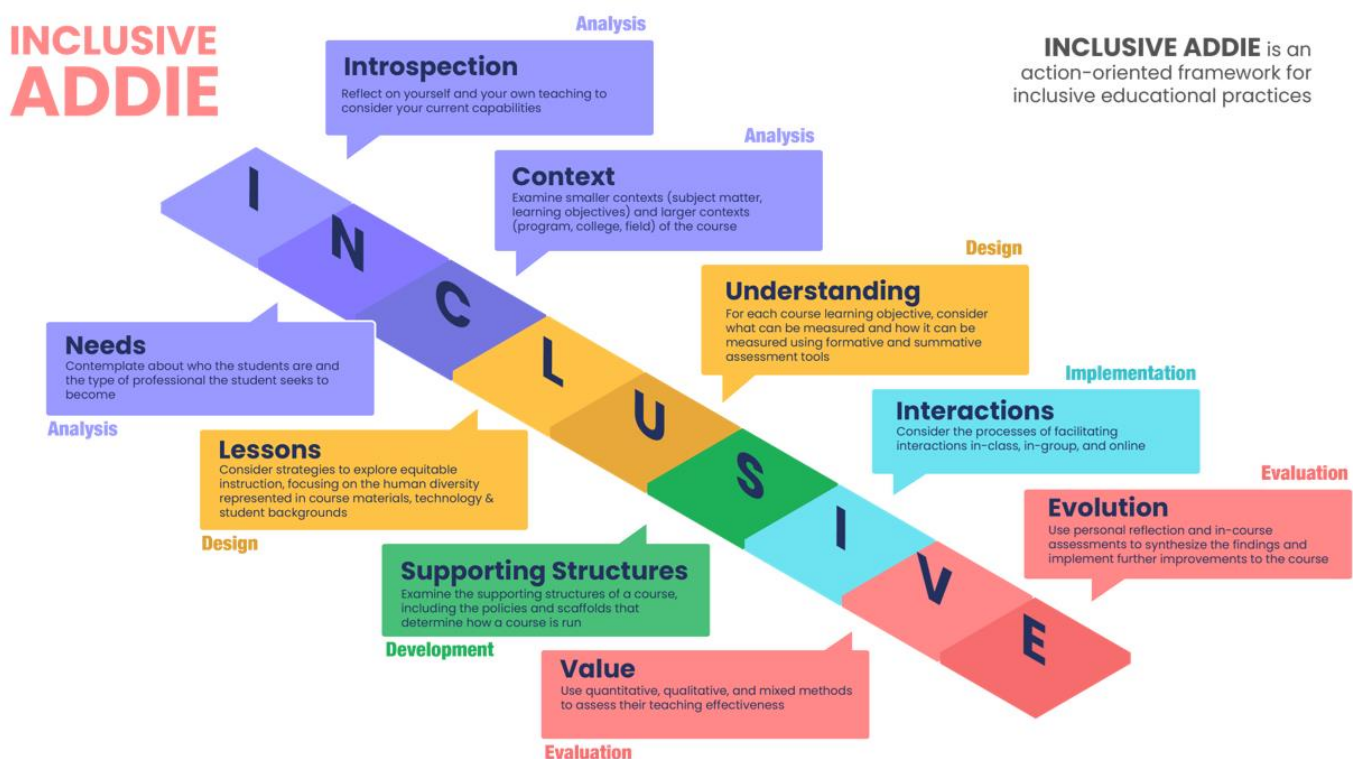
INCLUSIVE ADDIE

INCLUSIVE ADDIE is an action-oriented framework for inclusive educational practices

Analysis
Introspection
Reflect on yourself and your own teaching to consider your current capabilities

Analysis
Context
Examine smaller contexts (subject matter, learning objectives) and larger contexts (program, college, field) of the course

Design
Understanding
For each course learning objective, consider what can be measured and how it can be measured using formative and summative assessment tools

Needs
Contemplate about who the students are and the type of professional the student seeks to become
Analysis

Implementation
Interactions
Consider the processes of facilitating interactions in-class, in-group, and online

Lessons
Consider strategies to explore equitable instruction, focusing on the human diversity represented in course materials, technology & student backgrounds
Design

Evaluation
Evolution
Use personal reflection and in-course assessments to synthesize the findings and implement further improvements to the course

Supporting Structures
Examine the supporting structures of a course, including the policies and scaffolds that determine how a course is run
Development

Value
Use quantitative, qualitative, and mixed methods to assess their teaching effectiveness
Evaluation

I N C L U S I V E